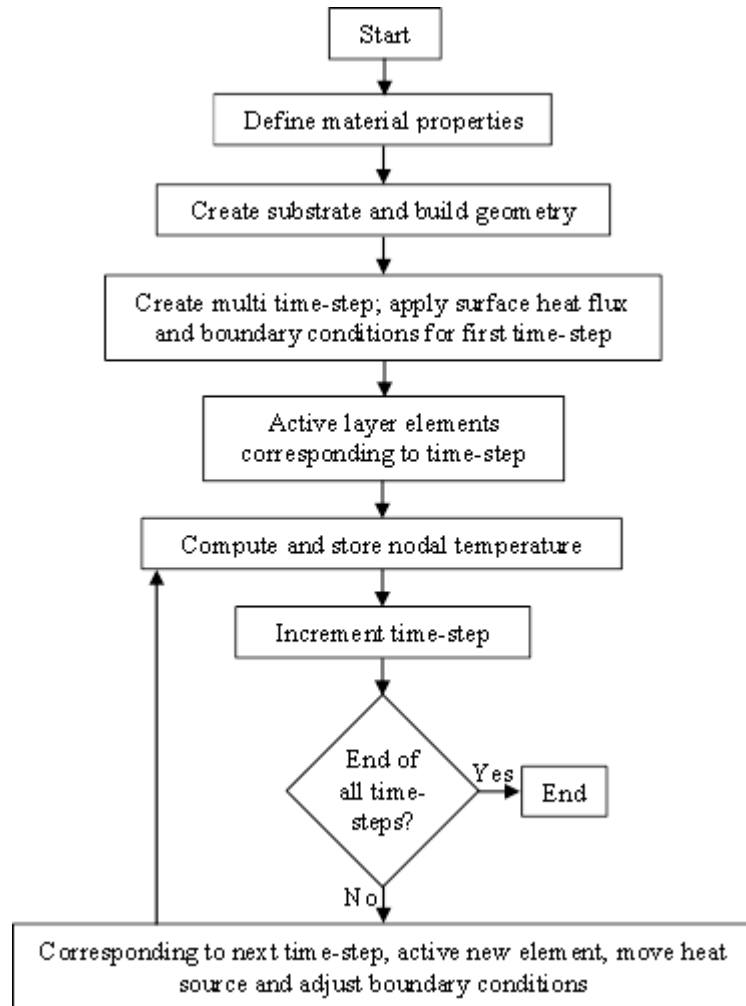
Start

Define material properties

Create substrate and build geometry

Create multi time-step; apply surface heat flux and boundary conditions for first time-step

Active layer elements corresponding to time-step

Compute and store nodal temperature

Increment time-step

End of all time-steps?

Yes

End

No

Corresponding to next time-step, active new element, move heat source and adjust boundary conditions